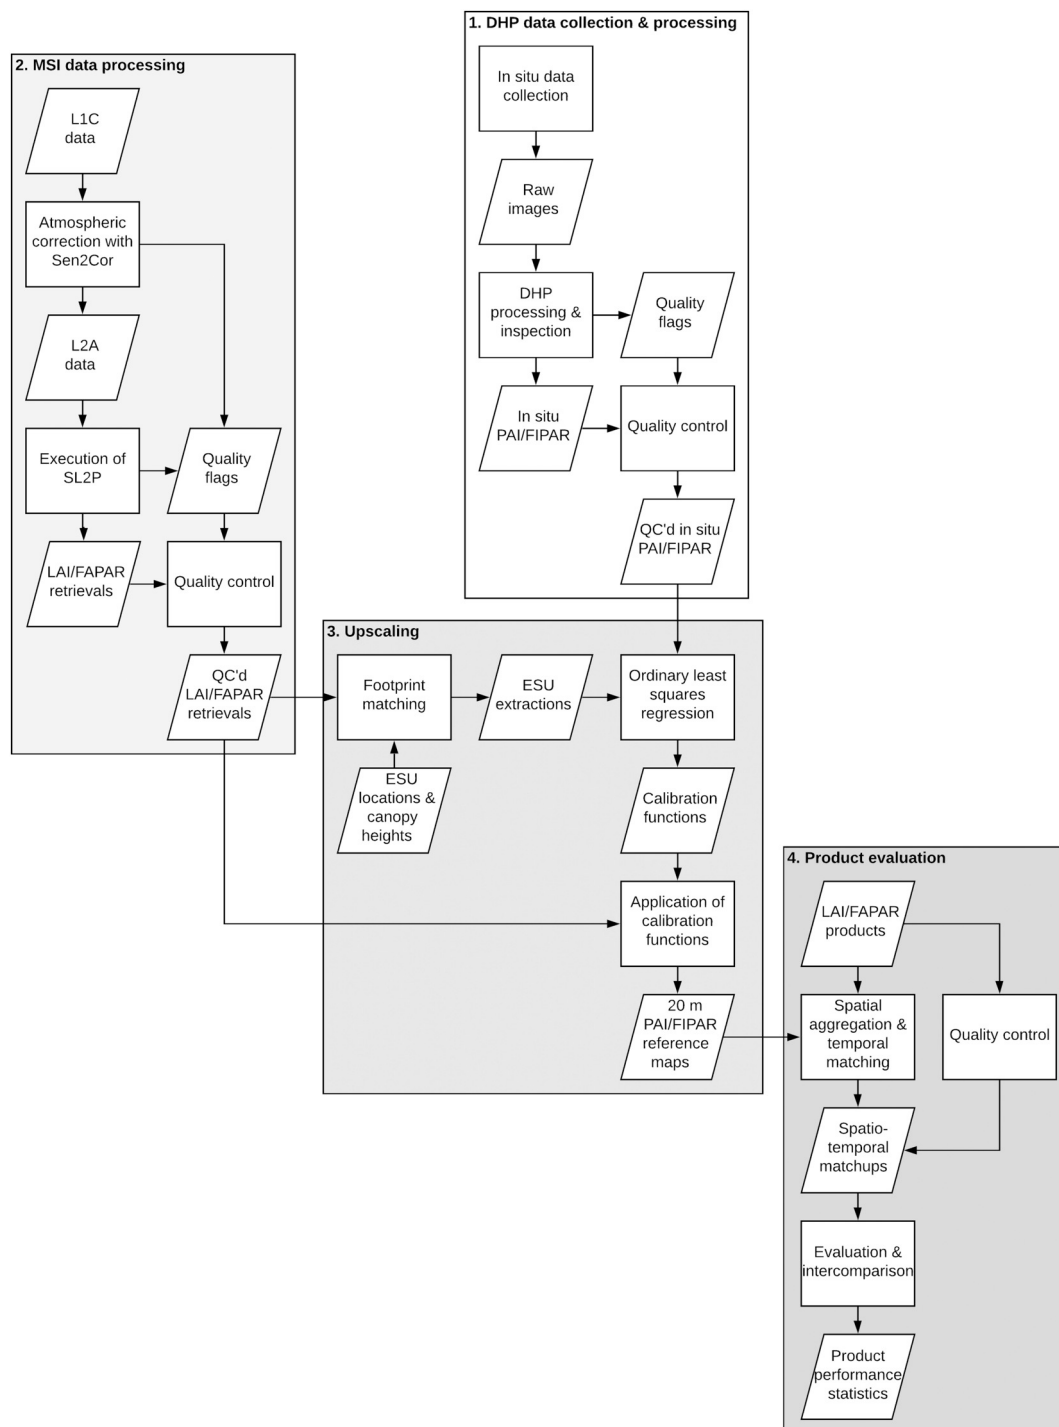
1. DHP data collection & processing

In situ data collection

Raw images

DHP processing & inspection

Quality flags

In situ PAI/FIPAR

Quality control

QC'd in situ PAI/FIPAR

2. MSI data processing

L1C data

Atmospheric correction with Sen2Cor

L2A data

Execution of SL2P

Quality flags

LAI/FAPAR retrievals

Quality control

QC'd LAI/FAPAR retrievals

3. Upscaling

Footprint matching

ESU extractions

Ordinary least squares regression

ESU locations & canopy heights

Calibration functions

Application of calibration functions

20 m PAI/FIPAR reference maps

4. Product evaluation

LAI/FAPAR products

Spatial aggregation & temporal matching

Quality control

Spatio-temporal matchups

Evaluation & intercomparison

Product performance statistics